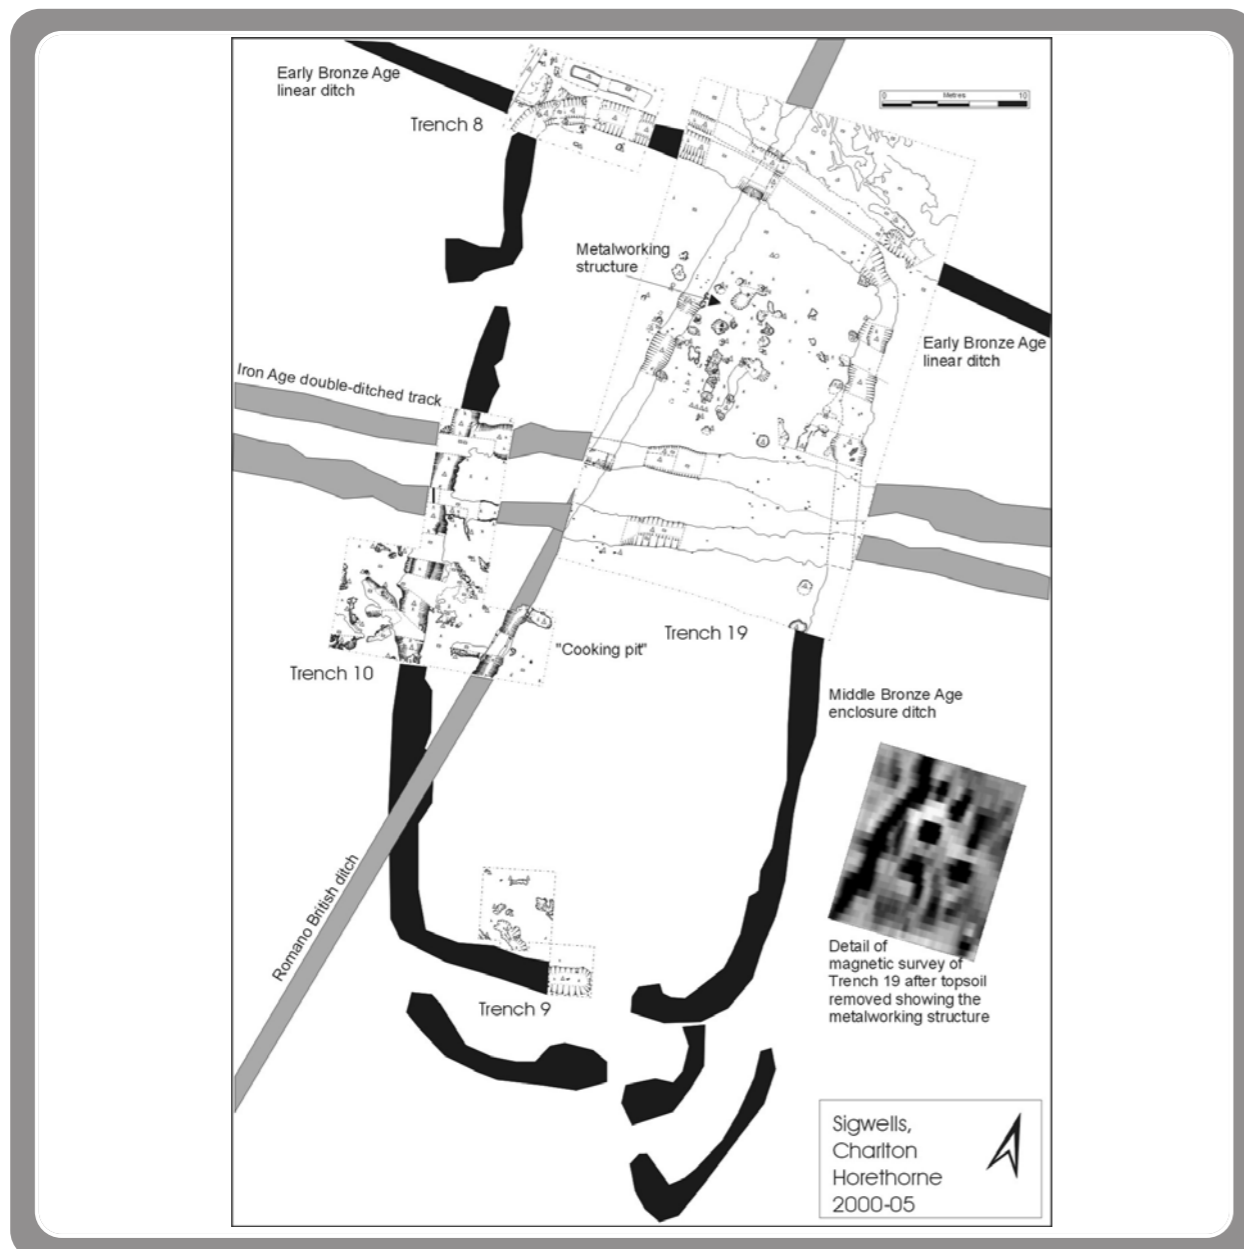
Early Bronze Age linear ditch

Trench 8

0 Metres 10

Metalworking structure

Early Bronze Age linear ditch

Iron Age double-ditched track

Trench 19

"Cooking pit"

Trench 10

Middle Bronze Age enclosure ditch

Romano British ditch

Detail of magnetic survey of Trench 19 after topsoil removed showing the metalworking structure

Trench 9

Sigwells, Charlton Horethorne 2000-05